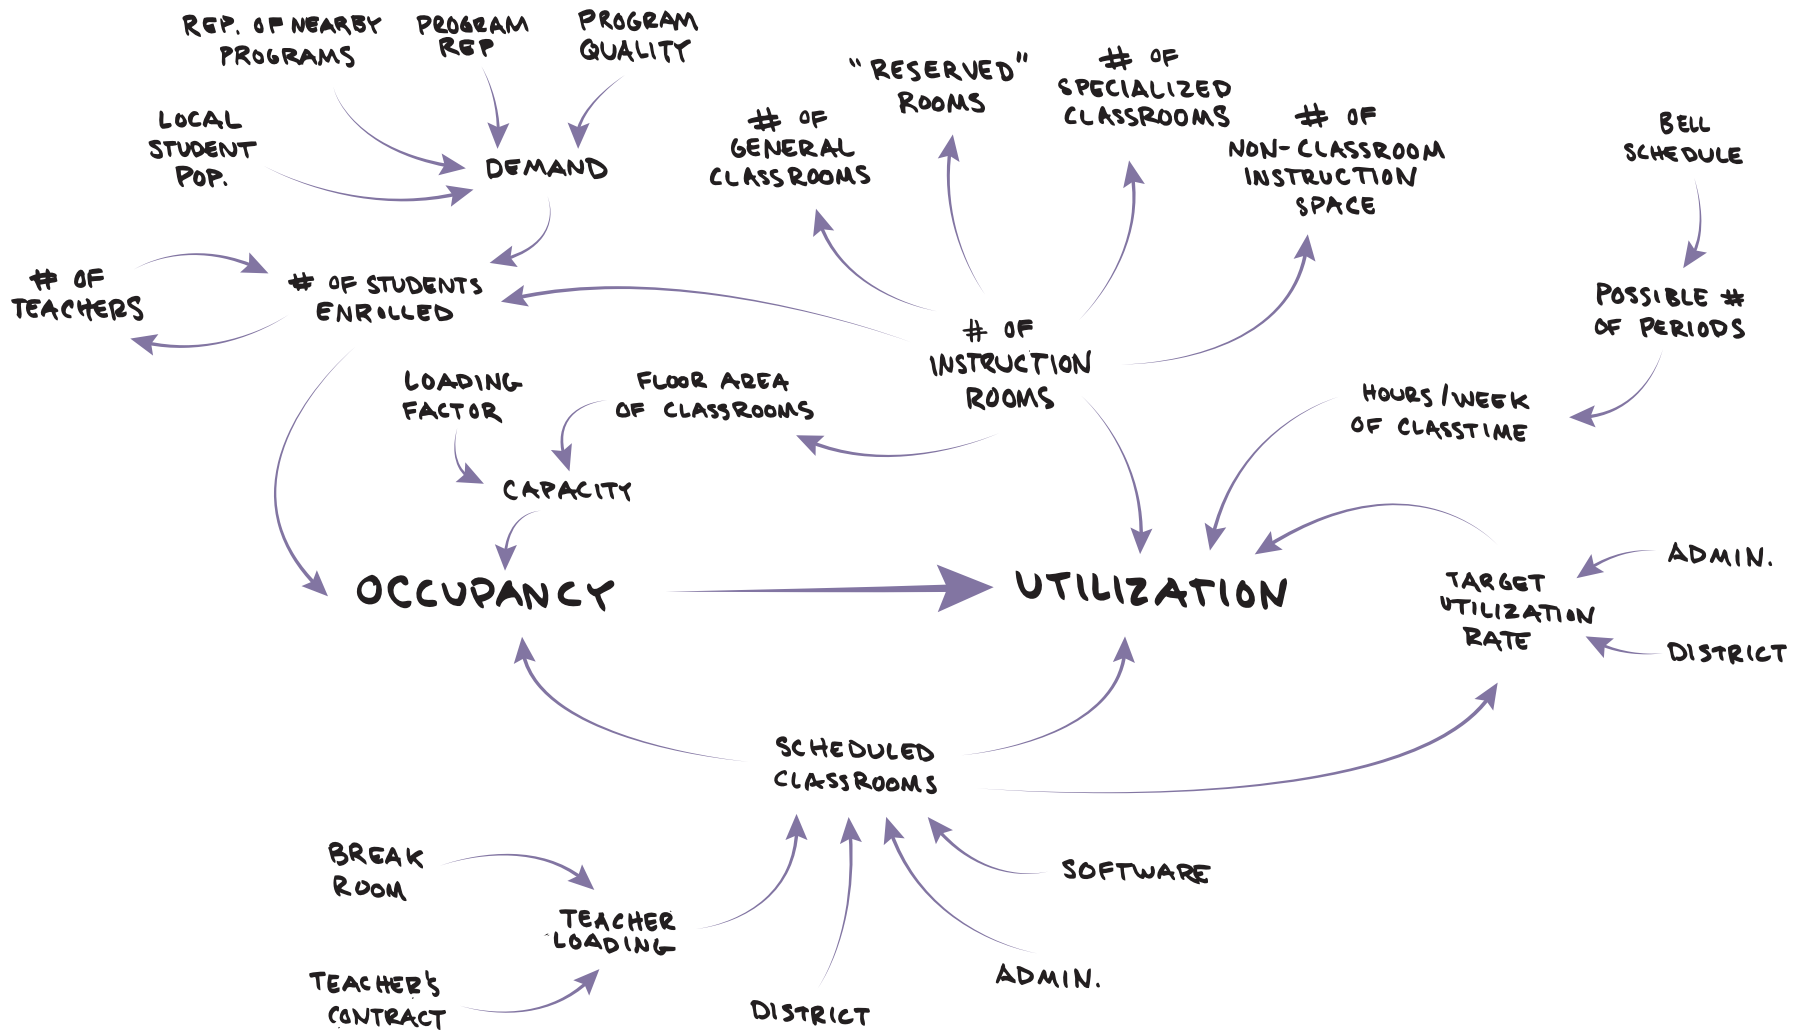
REP. OF NEARBY PROGRAMS

PROGRAM REP

PROGRAM QUALITY

LOCAL STUDENT POP.

DEMAND

"RESERVED" ROOMS

# OF SPECIALIZED CLASSROOMS

# OF GENERAL CLASSROOMS

# OF NON-CLASSROOM INSTRUCTION SPACE

BELL SCHEDULE

# OF TEACHERS

# OF STUDENTS ENROLLED

# OF INSTRUCTION ROOMS

POSSIBLE # OF PERIODS

LOADING FACTOR

FLOOR AREA OF CLASSROOMS

HOURS/WEEK OF CLASSTIME

CAPACITY

OCCUPANCY

UTILIZATION

TARGET UTILIZATION RATE

ADMIN.

DISTRICT

SCHEDULED CLASSROOMS

BREAK ROOM

TEACHER LOADING

SOFTWARE

TEACHER'S CONTRACT

DISTRICT

ADMIN.